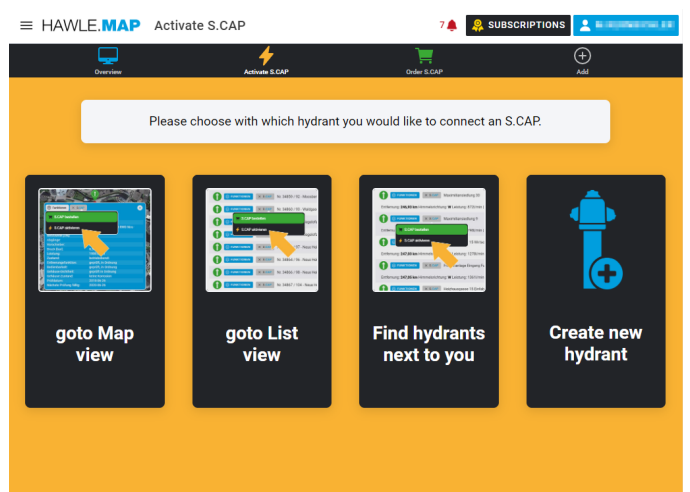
HAWLE.MAP Activate S.CAP

7 SUBSCRIPTIONS

Overview

Activate S.CAP

Order S.CAP

Add

Please choose with which hydrant you would like to connect an S.CAP.

goto Map view

goto List view

Find hydrants next to you

Create new hydrant